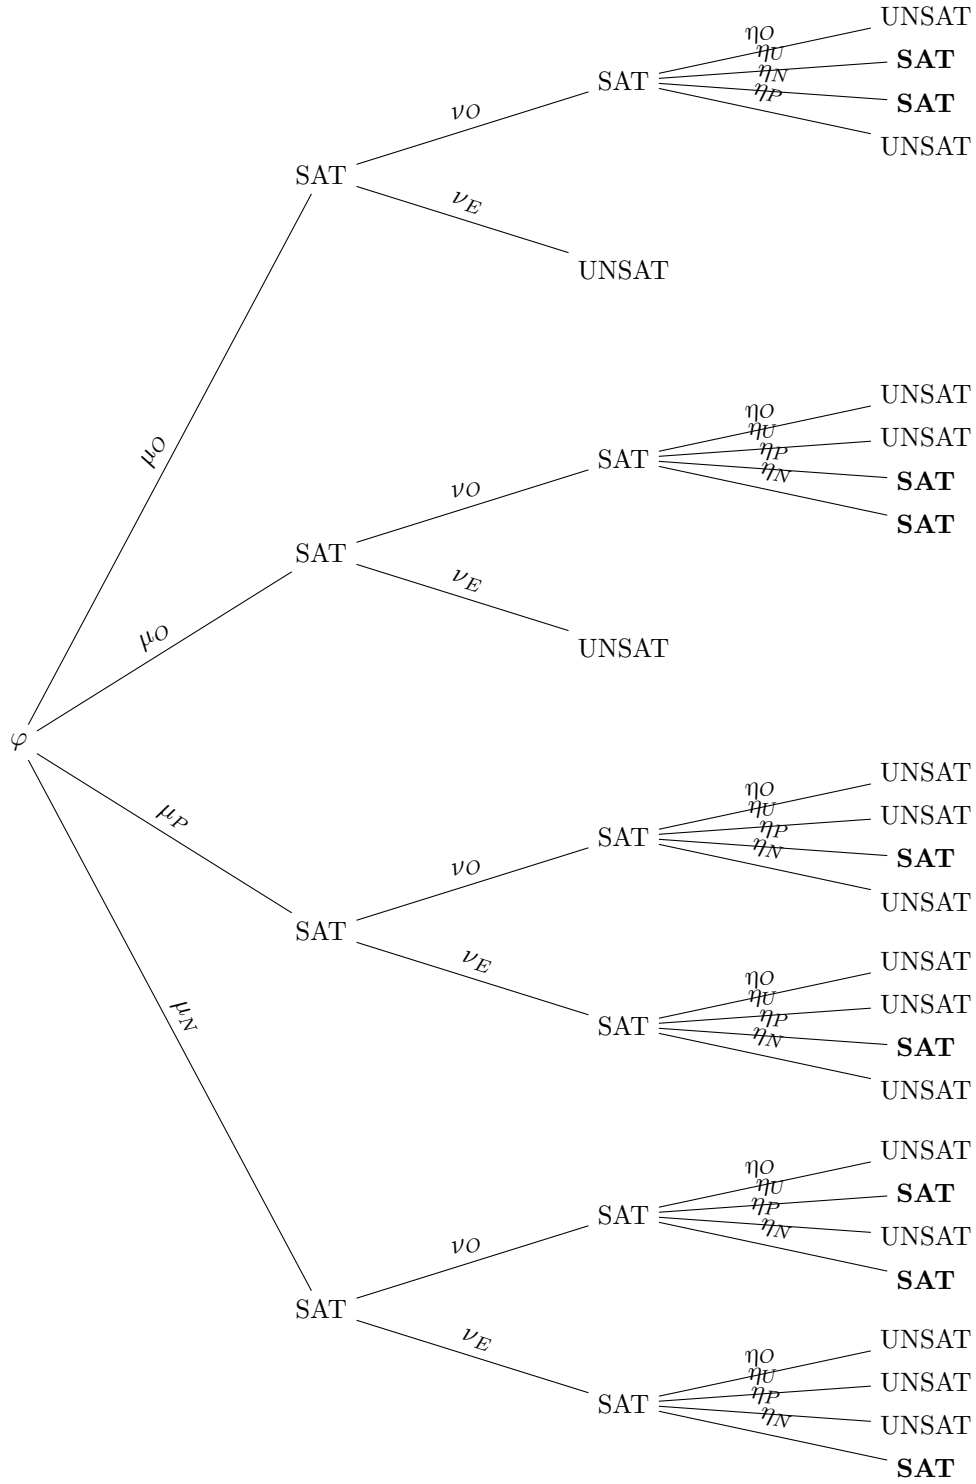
$\varphi$

$\mu_O$
SAT
$\nu_O$
SAT
$\eta_O$ UNSAT
$\eta_U$ **SAT**
$\eta_N$ **SAT**
$\eta_P$ UNSAT
$\nu_E$
UNSAT

$\mu_O$
SAT
$\nu_O$
SAT
$\eta_O$ UNSAT
$\eta_U$ UNSAT
$\eta_P$ **SAT**
$\eta_N$ **SAT**
$\nu_E$
UNSAT

$\mu_P$
SAT
$\nu_O$
SAT
$\eta_O$ UNSAT
$\eta_U$ UNSAT
$\eta_P$ **SAT**
$\eta_N$ UNSAT
$\nu_E$
SAT
$\eta_O$ UNSAT
$\eta_U$ UNSAT
$\eta_P$ **SAT**
$\eta_N$ UNSAT

$\mu_N$
SAT
$\nu_O$
SAT
$\eta_O$ UNSAT
$\eta_U$ **SAT**
$\eta_P$ UNSAT
$\eta_N$ **SAT**
$\nu_E$
SAT
$\eta_O$ UNSAT
$\eta_U$ UNSAT
$\eta_P$ UNSAT
$\eta_N$ **SAT**